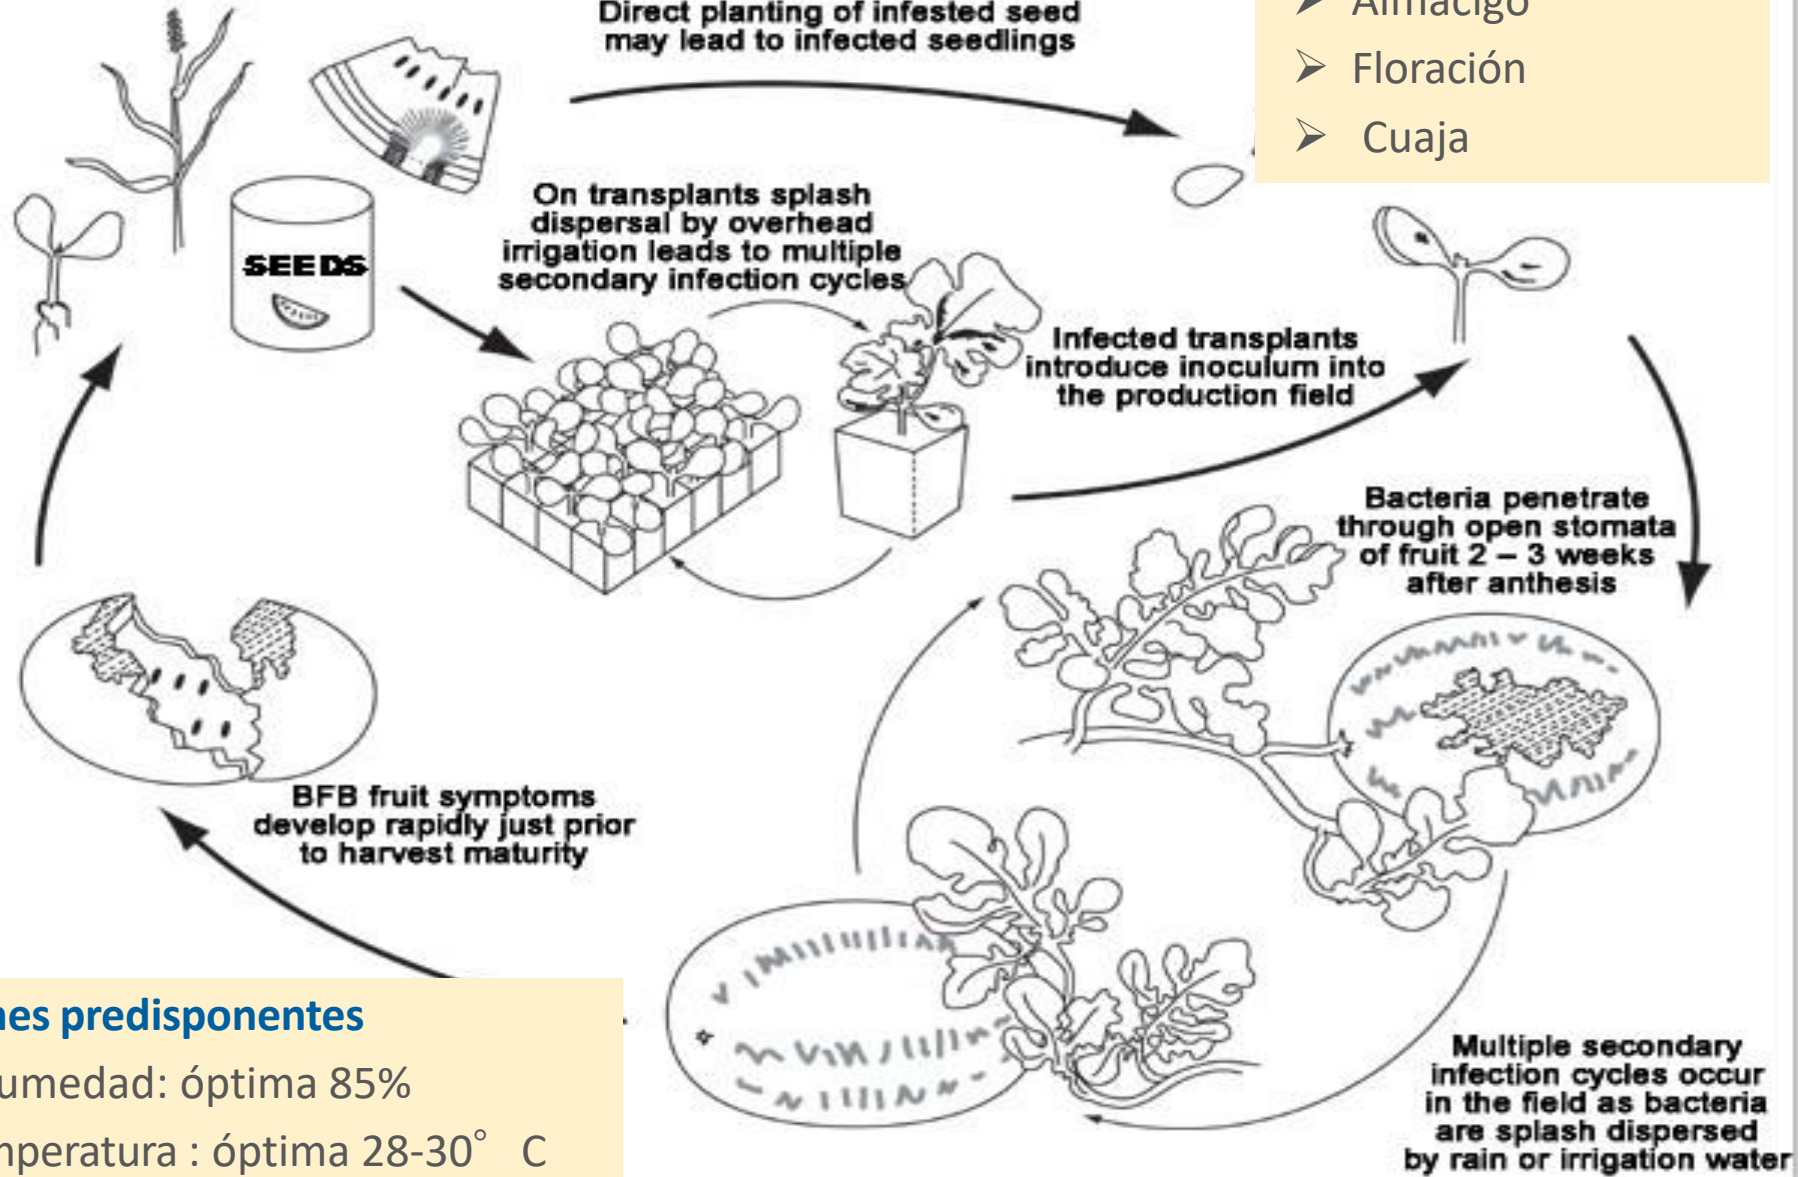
Direct planting of infested seed may lead to infected seedlings

➢ Almácigo
➢ Floración
➢ Cuaja

SEEDS

On transplants splash dispersal by overhead irrigation leads to multiple secondary infection cycles

Infected transplants introduce inoculum into the production field

Bacteria penetrate through open stomata of fruit 2 – 3 weeks after anthesis

BFB fruit symptoms develop rapidly just prior to harvest maturity

Multiple secondary infection cycles occur in the field as bacteria are splash dispersed by rain or irrigation water

nes predisponentes
umedad: óptima 85%
nperatura : óptima 28-30° C